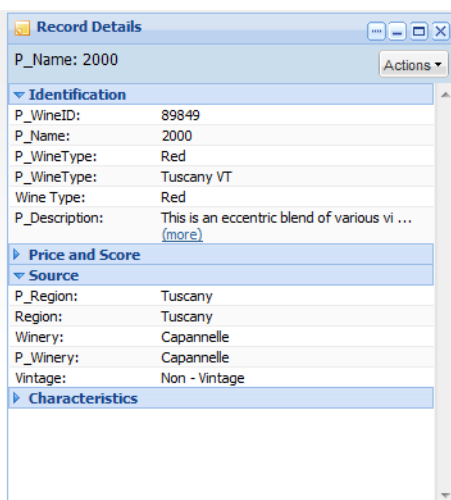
Record Details

P_Name: 2000

Actions

Identification

| | |
|---|---|
| P_WineID: | 89849 |
| P_Name: | 2000 |
| P_WineType: | Red |
| P_WineType: | Tuscany VT |
| Wine Type: | Red |
| P_Description: | This is an eccentric blend of various vi ... (more) |

Price and Score

Source

| | |
|---|---|
| P_Region: | Tuscany |
| Region: | Tuscany |
| Winery: | Capannelle |
| P_Winery: | Capannelle |
| Vintage: | Non - Vintage |

Characteristics